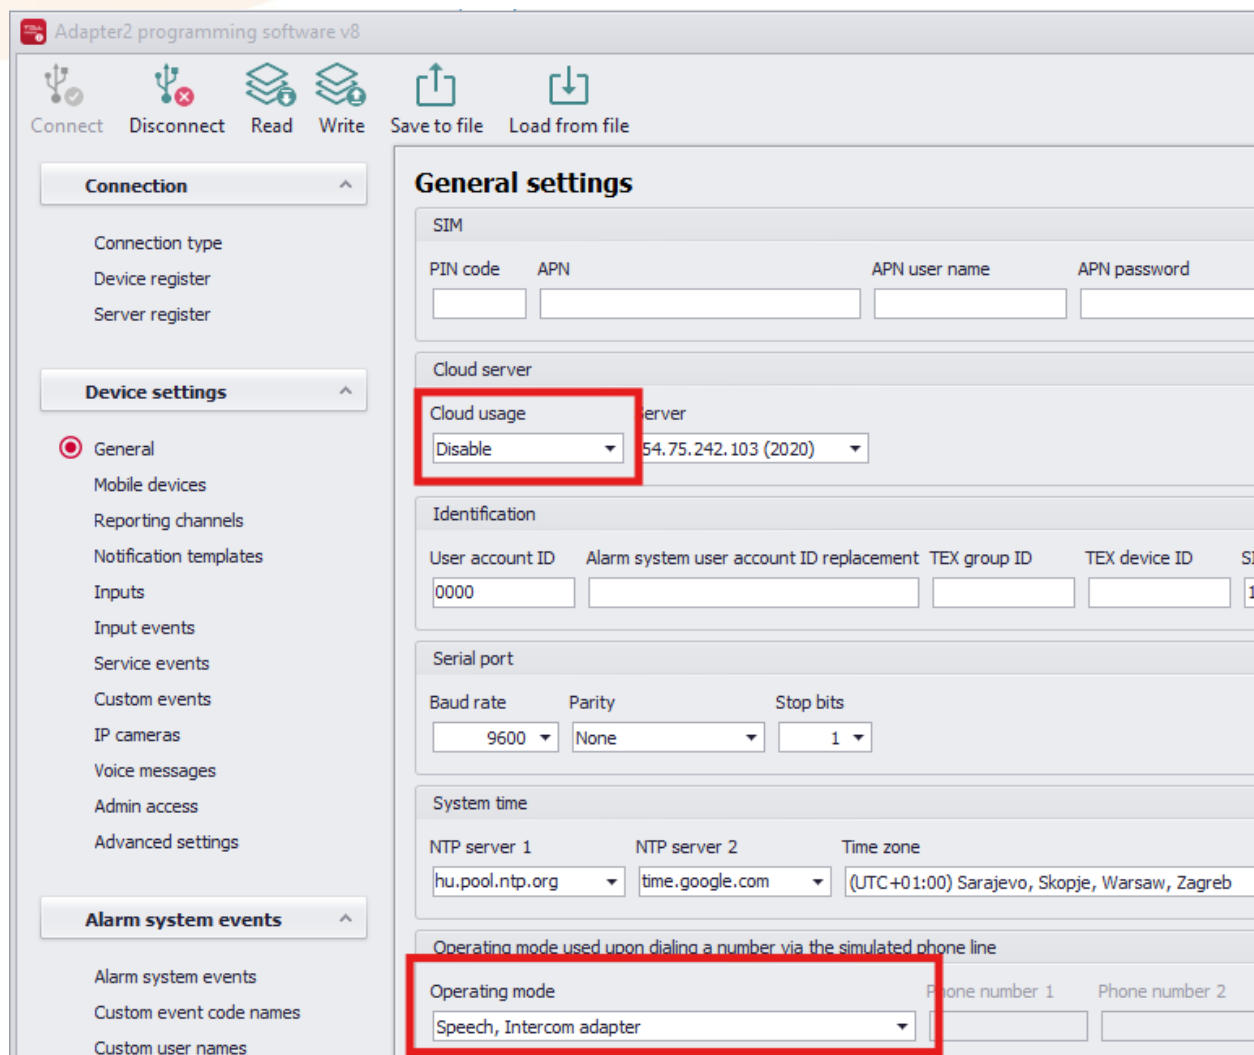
Adapter2 programming software v8

Connect Disconnect Read Write Save to file Load from file

Connection

Connection type
Device register
Server register

Device settings

General
Mobile devices
Reporting channels
Notification templates
Inputs
Input events
Service events
Custom events
IP cameras
Voice messages
Admin access
Advanced settings

Alarm system events

Alarm system events
Custom event code names
Custom user names

General settings

SIM

PIN code APN APN user name APN password

Cloud server

Cloud usage
Disable
erver
54.75.242.103 (2020)

Identification

User account ID Alarm system user account ID replacement TEX group ID TEX device ID SI
0000
1

Serial port

Baud rate Parity Stop bits
9600 None 1

System time

NTP server 1 NTP server 2 Time zone
hu.pool.ntp.org time.google.com (UTC+01:00) Sarajevo, Skopje, Warsaw, Zagreb

Operating mode used upon dialing a number via the simulated phone line

Operating mode Phone number 1 Phone number 2
Speech, Intercom adapter